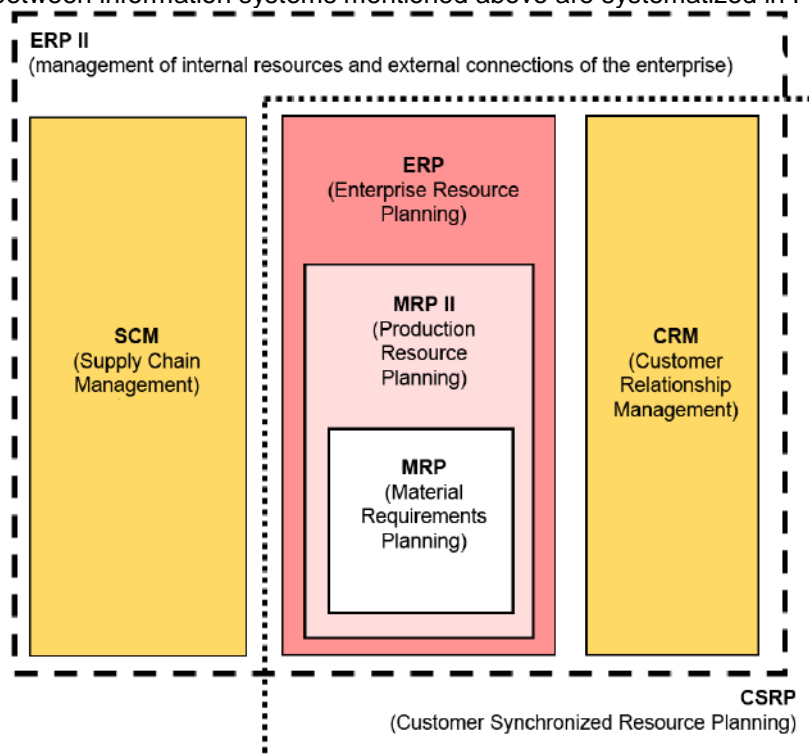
ERP II
(management of internal resources and external connections of the enterprise)

SCM
(Supply Chain Management)

ERP
(Enterprise Resource Planning)

MRP II
(Production Resource Planning)

MRP
(Material Requirements Planning)

CRM
(Customer Relationship Management)

CSRP
(Customer Synchronized Resource Planning)